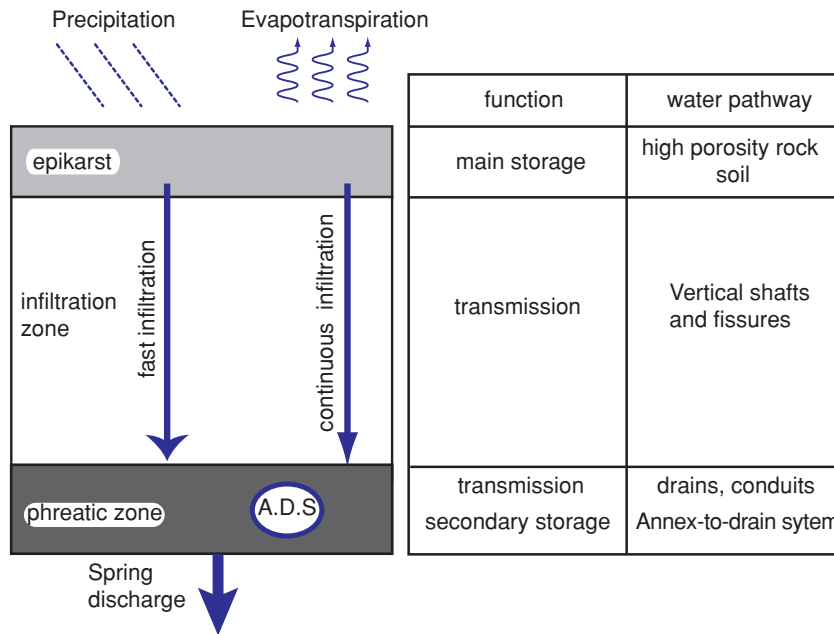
Precipitation

Evapotranspiration

epikarst

infiltration zone

fast infiltration

continuous infiltration

phreatic zone

A.D.S

Spring discharge

| function | water pathway |
|---|---|
| main storage | high porosity rock soil |
| transmission | Vertical shafts and fissures |
| transmission secondary storage | drains, conduits Annex-to-drain sytem |